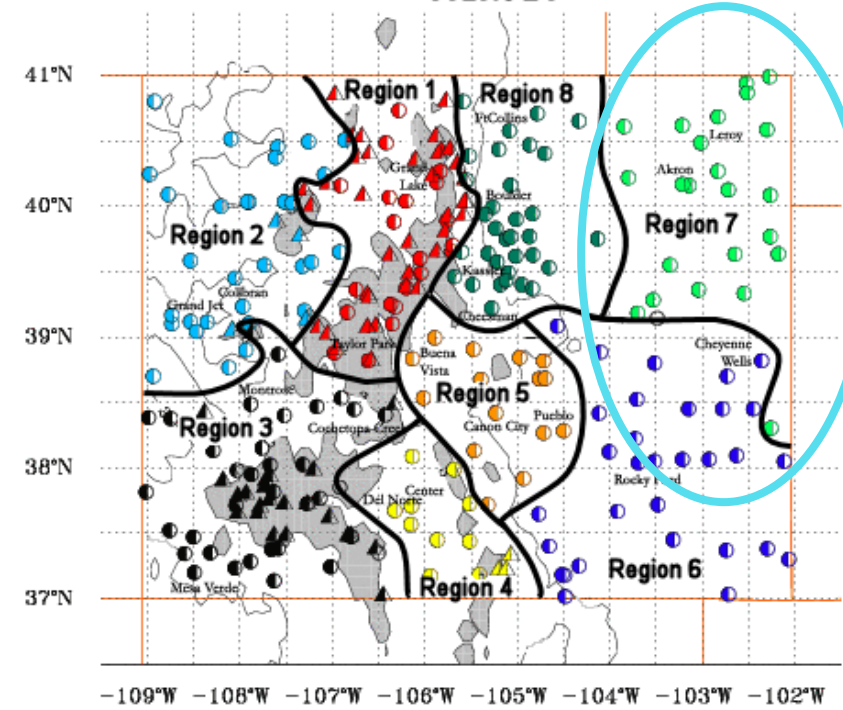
41°N
40°N
39°N
38°N
37°N

Region 1
Region 8
Region 2
Region 7
Region 5
Region 3
Region 4
Region 6

FtCollins
Leroy
Grand Lake
Akron
Boulder
Kassler
Collbran
Grand Jct
Cheesman
Taylor Park
Buena Vista
Cheyenne Wells
Montrose
Cochetopa Creek
Canon City
Pueblo
Del Norte
Center
Rocky Ford
Mesa Verde

−109°W −108°W −107°W −106°W −105°W −104°W −103°W −102°W